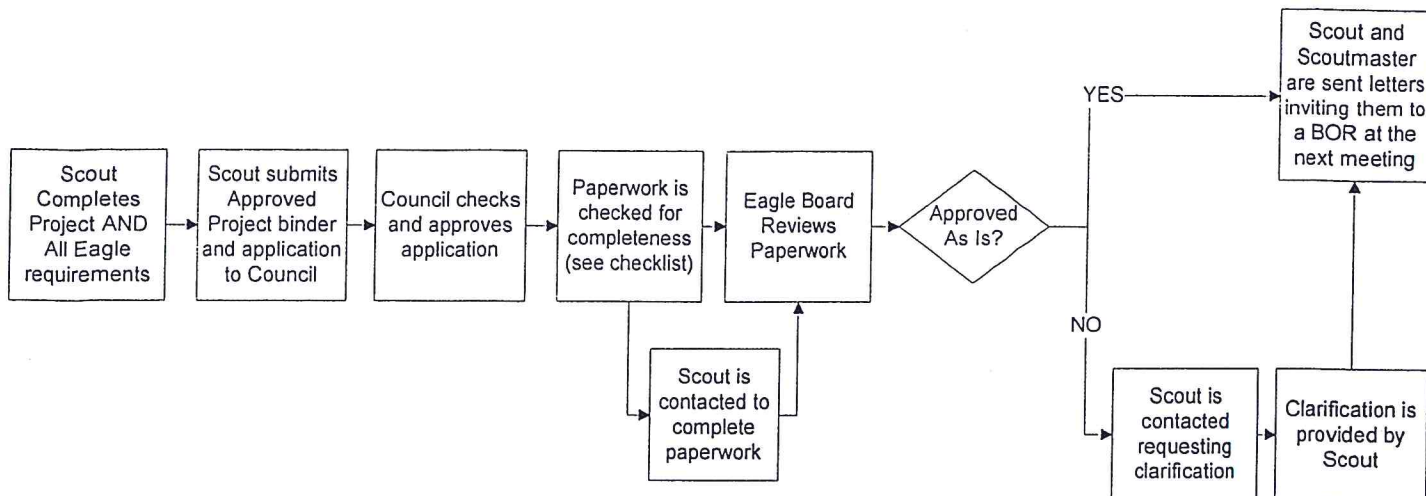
Scout Completes Project AND All Eagle requirements

Scout submits Approved Project binder and application to Council

Council checks and approves application

Paperwork is checked for completeness (see checklist)

Scout is contacted to complete paperwork

Eagle Board Reviews Paperwork

Approved As Is?

YES

Scout and Scoutmaster are sent letters inviting them to a BOR at the next meeting

NO

Scout is contacted requesting clarification

Clarification is provided by Scout